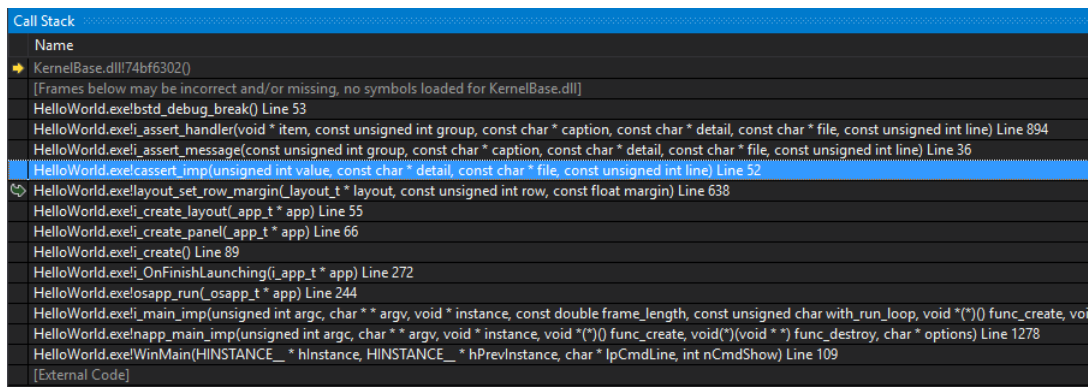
Call Stack

Name
KernelBase.dll!74bf6302()
[Frames below may be incorrect and/or missing, no symbols loaded for KernelBase.dll]
HelloWorld.exe!bstd_debug_break() Line 53
HelloWorld.exe!i_assert_handler(void * item, const unsigned int group, const char * caption, const char * detail, const char * file, const unsigned int line) Line 894
HelloWorld.exe!i_assert_message(const unsigned int group, const char * caption, const char * detail, const char * file, const unsigned int line) Line 36
HelloWorld.exe!cassert_imp(unsigned int value, const char * detail, const char * file, const unsigned int line) Line 52
HelloWorld.exe!layout_set_row_margin(_layout_t * layout, const unsigned int row, const float margin) Line 638
HelloWorld.exe!i_create_layout(_app_t * app) Line 55
HelloWorld.exe!i_create_panel(_app_t * app) Line 66
HelloWorld.exe!i_create() Line 89
HelloWorld.exe!i_OnFinishLaunching(i_app_t * app) Line 272
HelloWorld.exe!osapp_run(_osapp_t * app) Line 244
HelloWorld.exe!i_main_imp(unsigned int argc, char * * argv, void * instance, const double frame_length, const unsigned char with_run_loop, void *(*)() func_create, voi
HelloWorld.exe!napp_main_imp(unsigned int argc, char * * argv, void * instance, void *(*)() func_create, void(*)(void * *) func_destroy, char * options) Line 1278
HelloWorld.exe!WinMain(HINSTANCE__ * hInstance, HINSTANCE__ * hPrevInstance, char * lpCmdLine, int nCmdShow) Line 109
[External Code]